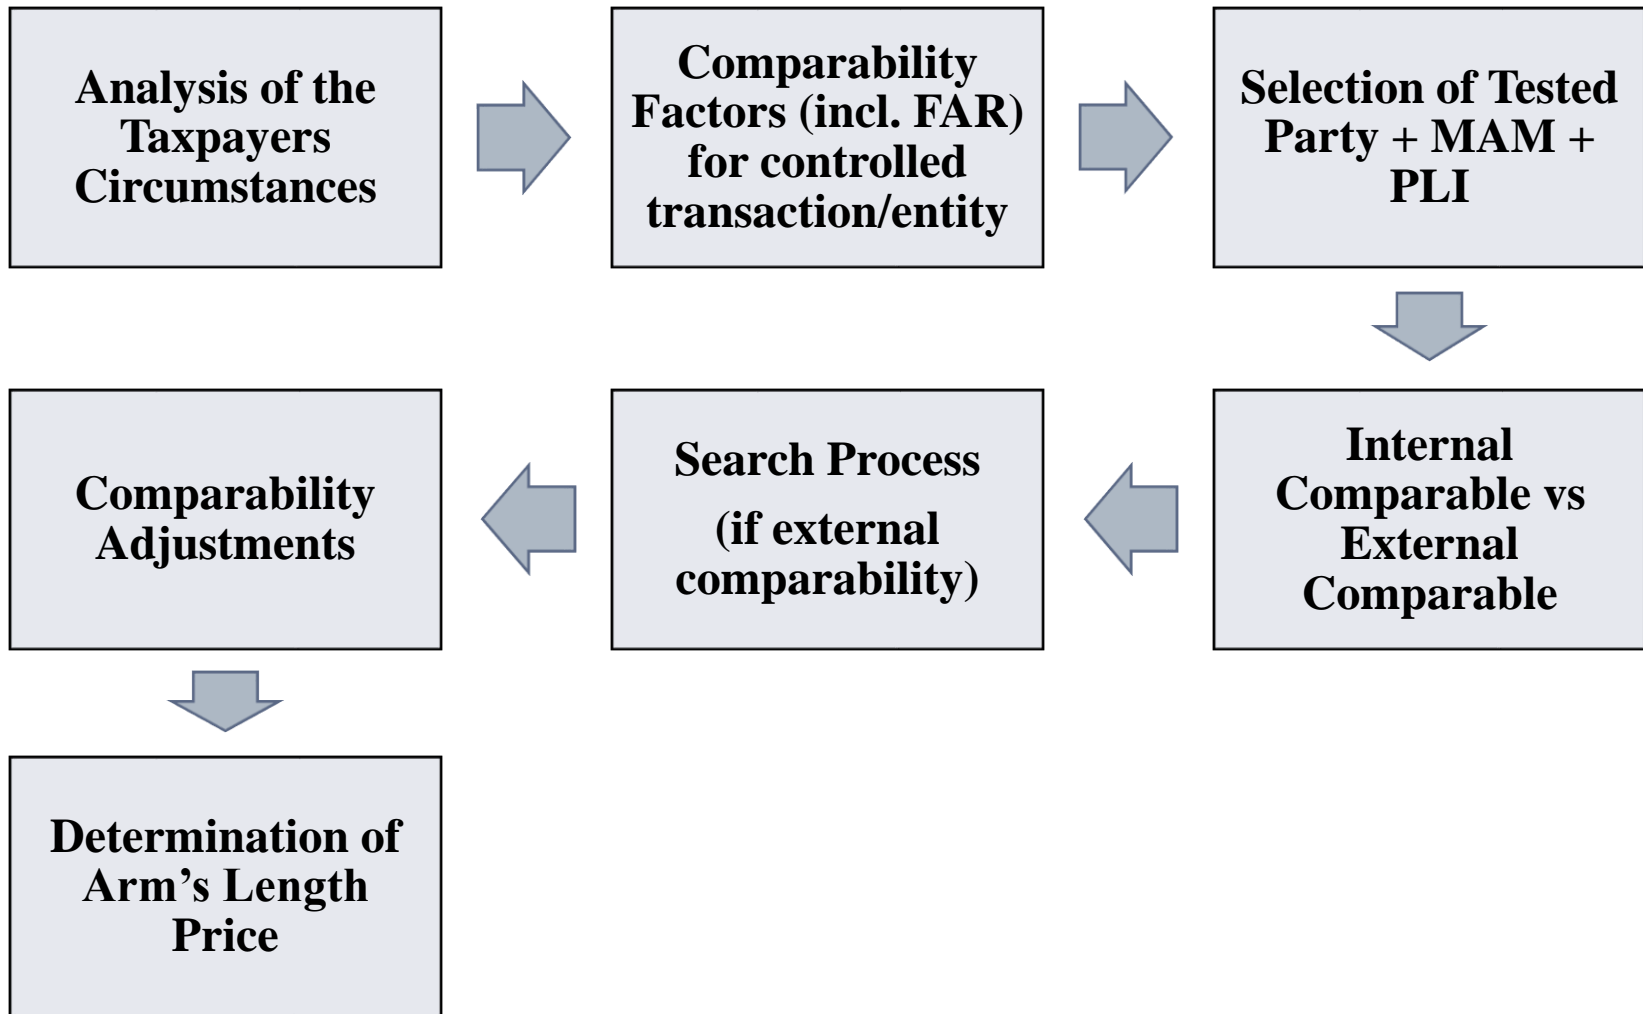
Analysis of the Taxpayers Circumstances

Comparability Factors (incl. FAR) for controlled transaction/entity

Selection of Tested Party + MAM + PLI

Internal Comparable vs External Comparable

Search Process

(if external comparability)

Comparability Adjustments

Determination of Arm’s Length Price